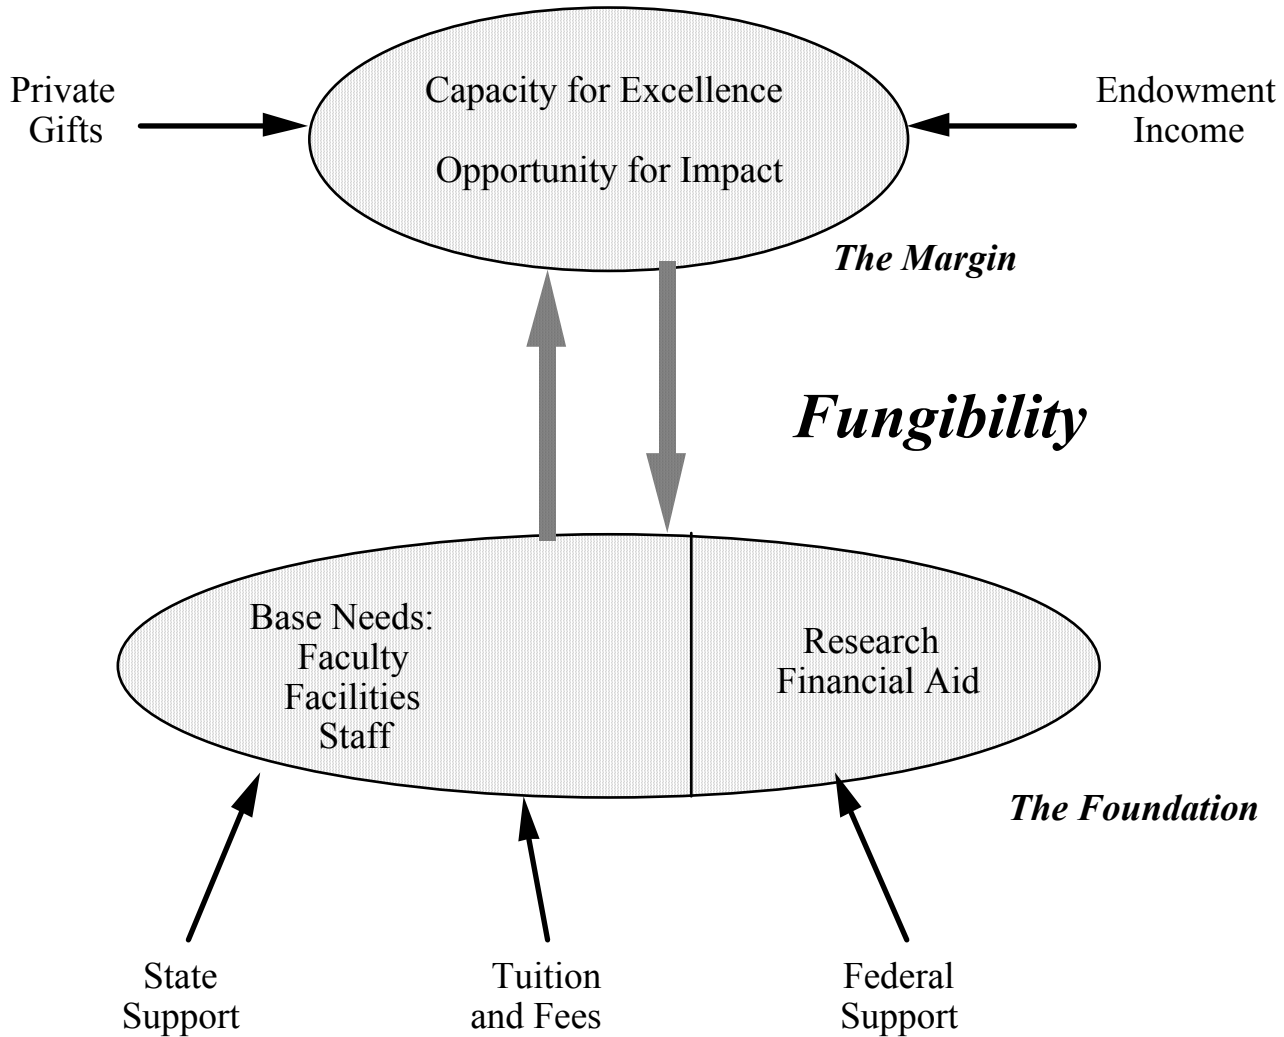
Private Gifts

Capacity for Excellence

Opportunity for Impact

Endowment Income

The Margin

Fungibility

Base Needs:
Faculty
Facilities
Staff

Research
Financial Aid

The Foundation

State Support

Tuition and Fees

Federal Support